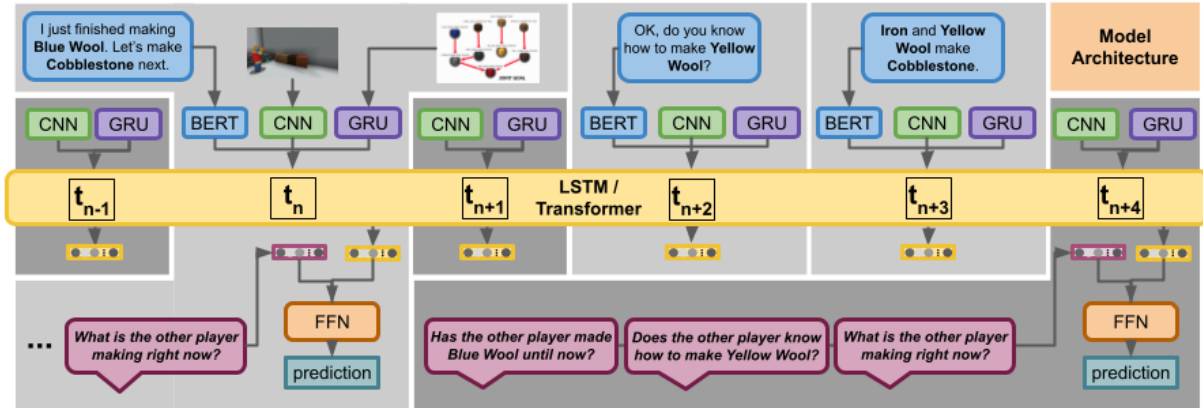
I just finished making **Blue Wool**. Let's make **Cobblestone** next.

OK, do you know how to make **Yellow Wool**?

**Iron** and **Yellow Wool** make **Cobblestone**.

Model Architecture

CNN GRU

BERT CNN GRU

CNN GRU

BERT CNN GRU

BERT CNN GRU

CNN GRU

$t_{n-1}$ $t_n$ $t_{n+1}$ LSTM / Transformer $t_{n+2}$ $t_{n+3}$ $t_{n+4}$

FFN

prediction

...

What is the other player making right now?

Has the other player made Blue Wool until now?

Does the other player know how to make Yellow Wool?

What is the other player making right now?

FFN

prediction